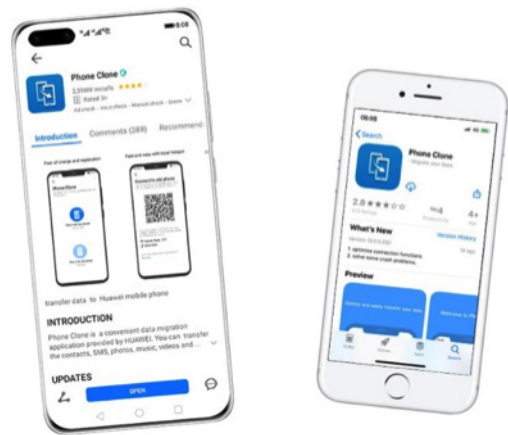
8:08

Phone Clone
3,99M installs
Rated 3+
Introduction
Comments (289)
Recommend

transfer data to Huawei mobile phone

INTRODUCTION
Phone Clone is a convenient data migration application provided by HUAWEI. You can transfer the contacts, SMS, photos, music, videos and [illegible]

UPDATES
OPEN

08:08
Search
Phone Clone
Migrate your Data
2.8
No.4
4+
What's New
Version History
1. optimize connection function.
2. solve some crash problems.
Preview